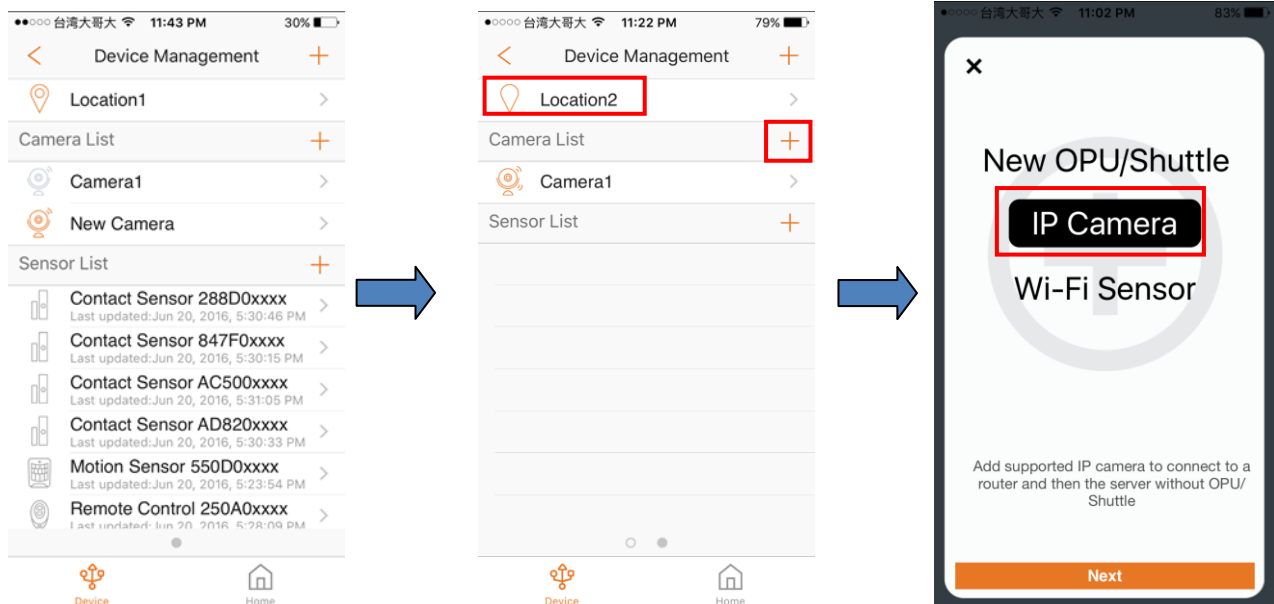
●●○○○ 台湾大哥大 11:43 PM 30%

Device Management

Location1

Camera List

Camera1

New Camera

Sensor List

Contact Sensor 288D0xxxx
Last updated:Jun 20, 2016, 5:30:46 PM

Contact Sensor 847F0xxxx
Last updated:Jun 20, 2016, 5:30:15 PM

Contact Sensor AC500xxxx
Last updated:Jun 20, 2016, 5:31:05 PM

Contact Sensor AD820xxxx
Last updated:Jun 20, 2016, 5:30:33 PM

Motion Sensor 550D0xxxx
Last updated:Jun 20, 2016, 5:23:54 PM

Remote Control 250A0xxxx
Last updated:Jun 20, 2016, 5:28:09 PM

Device Home

●●○○○ 台湾大哥大 11:22 PM 79%

Device Management

Location2

Camera List

Camera1

Sensor List

Device Home

●●○○○ 台湾大哥大 11:02 PM 83%

New OPU/Shuttle

IP Camera

Wi-Fi Sensor

Add supported IP camera to connect to a router and then the server without OPU/ Shuttle

Next